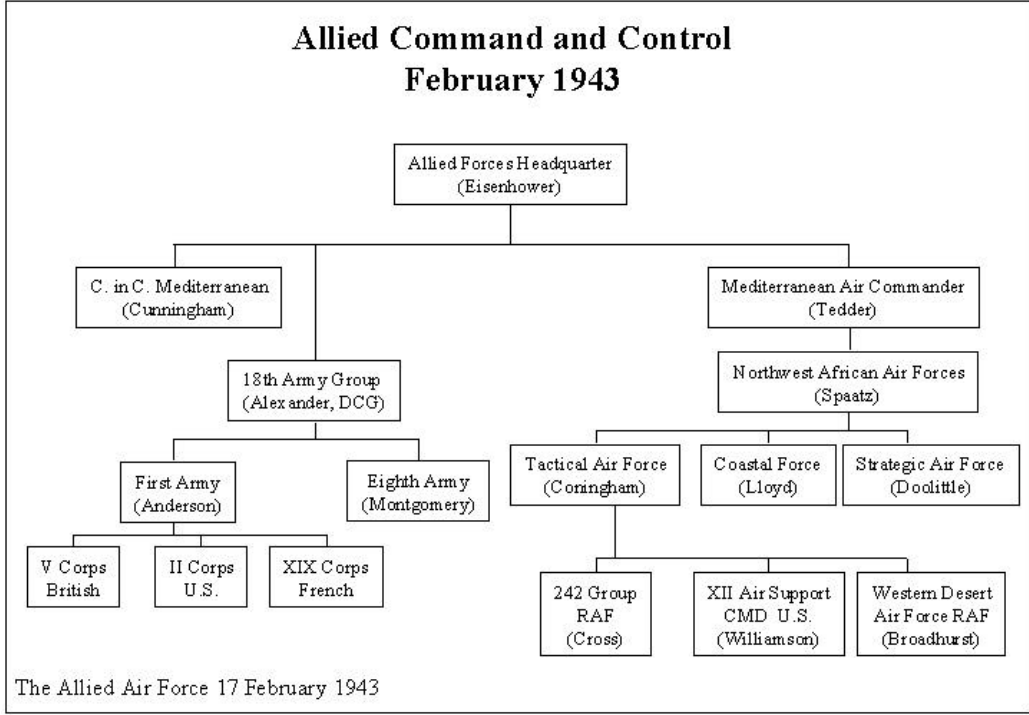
Allied Command and Control
February 1943

Allied Forces Headquarter
(Eisenhower)

C. in C. Mediterranean
(Cunningham)

Mediterranean Air Commander
(Tedder)

18th Army Group
(Alexander, DCG)

Northwest African Air Forces
(Spaatz)

First Army
(Anderson)

Eighth Army
(Montgomery)

Tactical Air Force
(Coringham)

Coastal Force
(Lloyd)

Strategic Air Force
(Doolittle)

V Corps
British

II Corps
U.S.

XIX Corps
French

242 Group
RAF
(Cross)

XII Air Support
CMD U.S.
(Williamson)

Western Desert
Air Force RAF
(Broadhurst)

The Allied Air Force 17 February 1943